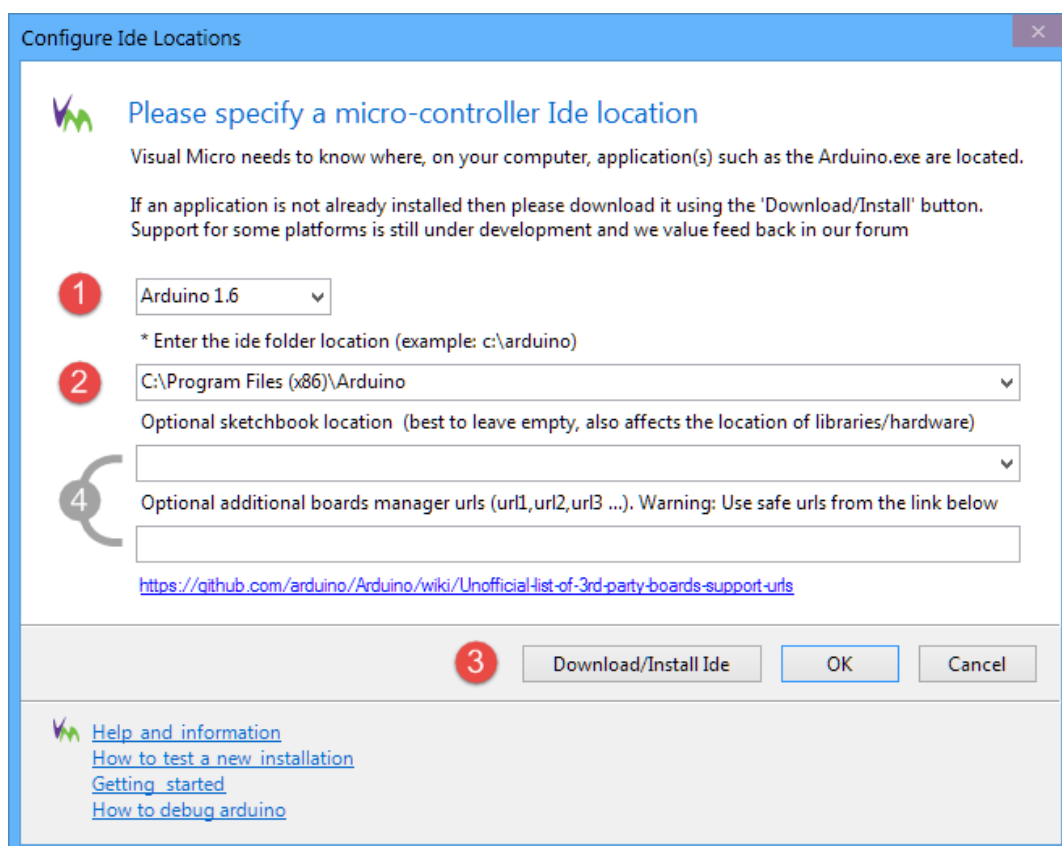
Configure Ide Locations

×

Please specify a micro-controller Ide location

Visual Micro needs to know where, on your computer, application(s) such as the Arduino.exe are located.

If an application is not already installed then please download it using the 'Download/Install' button. Support for some platforms is still under development and we value feed back in our forum

1

Arduino 1.6

* Enter the ide folder location (example: c:\arduino)

2

C:\Program Files (x86)\Arduino

Optional sketchbook location (best to leave empty, also affects the location of libraries/hardware)

4

Optional additional boards manager urls (url1,url2,url3 ...). Warning: Use safe urls from the link below

https://github.com/arduino/Arduino/wiki/Unofficial-list-of-3rd-party-boards-support-urls

3

Download/Install Ide

OK

Cancel

Help and information
How to test a new installation
Getting started
How to debug arduino